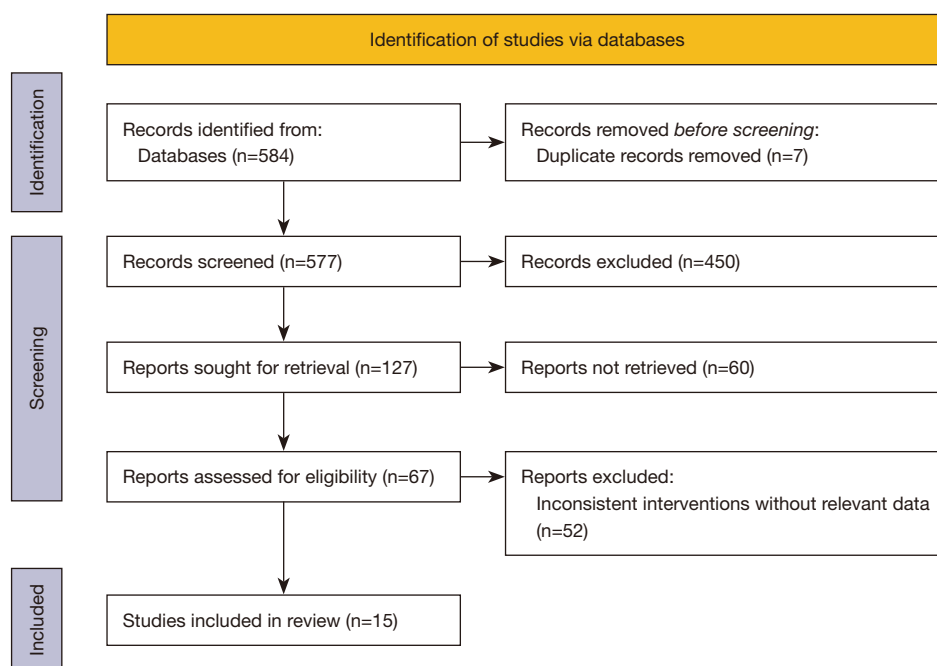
Identification of studies via databases

Identification

Records identified from:
Databases (n=584)

Records removed *before screening*:
Duplicate records removed (n=7)

Screening

Records screened (n=577)

Records excluded (n=450)

Reports sought for retrieval (n=127)

Reports not retrieved (n=60)

Reports assessed for eligibility (n=67)

Reports excluded:
Inconsistent interventions without relevant data (n=52)

Included

Studies included in review (n=15)